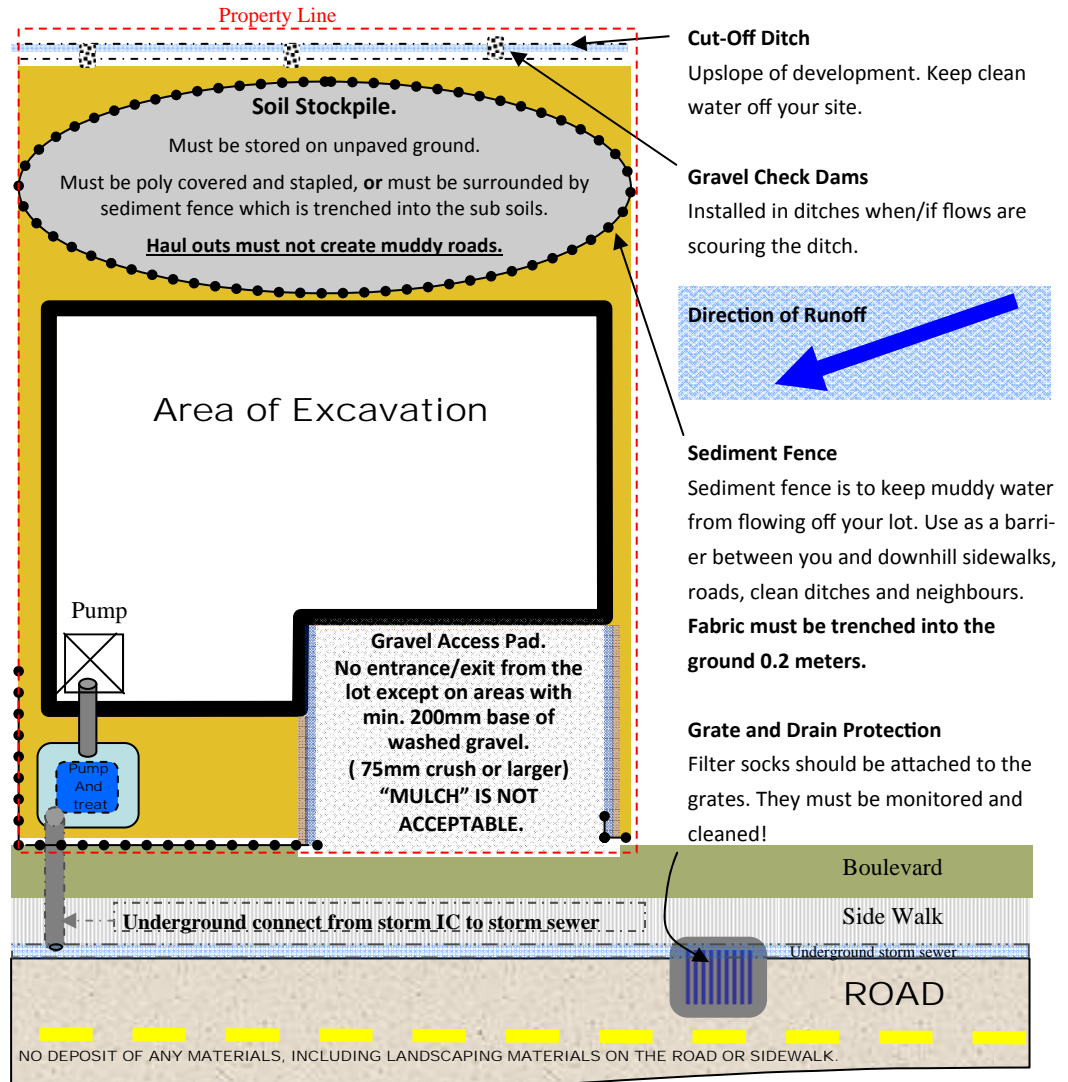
Property Line

Soil Stockpile.

Must be stored on unpaved ground.

Must be poly covered and stapled, **or** must be surrounded by sediment fence which is trenched into the sub soils.

Haul outs must not create muddy roads.

Area of Excavation

Pump

Pump And treat

Gravel Access Pad. No entrance/exit from the lot except on areas with min. 200mm base of washed gravel. ( 75mm crush or larger) "MULCH" IS NOT ACCEPTABLE.

Cut-Off Ditch
Upslope of development. Keep clean water off your site.

Gravel Check Dams
Installed in ditches when/if flows are scouring the ditch.

Direction of Runoff

Sediment Fence
Sediment fence is to keep muddy water from flowing off your lot. Use as a barrier between you and downhill sidewalks, roads, clean ditches and neighbours. **Fabric must be trenched into the ground 0.2 meters.**

Grate and Drain Protection
Filter socks should be attached to the grates. They must be monitored and cleaned!

Boulevard

Underground connect from storm IC to storm sewer

Side Walk

Underground storm sewer

ROAD

NO DEPOSIT OF ANY MATERIALS, INCLUDING LANDSCAPING MATERIALS ON THE ROAD OR SIDEWALK.